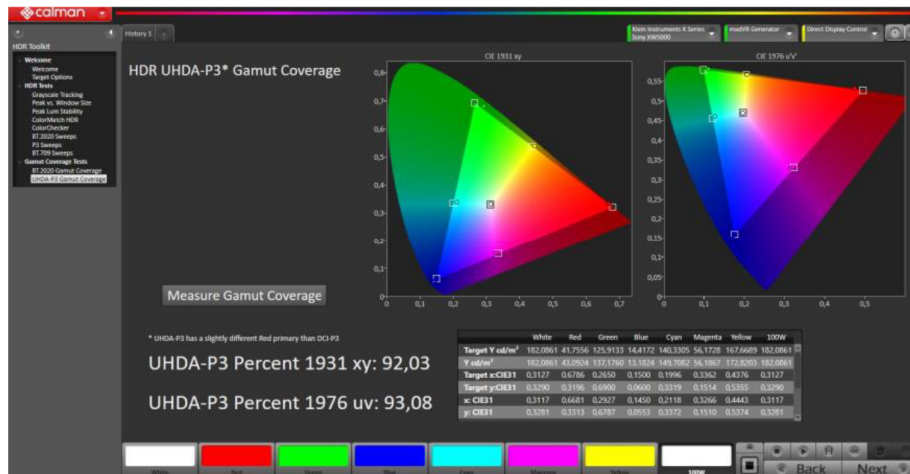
calman

HDR Toolkit

Welcome
Welcome
Target Options
HDR Tests
Grayscale Tracking
Peak vs. Window Size
Peak Lum Stability
ColorMatch HDR
ColorChecker
BT.2020 Sweeps
P3 Sweeps
BT.709 Sweeps
Gamut Coverage Tests
BT.2020 Gamut Coverage
UHDA-P3 Gamut Coverage

History 1

Klein Instruments K Series Sony XW5000

madVR Generator

Direct Display Control

HDR UHDA-P3* Gamut Coverage

CIE 1931 xy

CIE 1976 u'v'

0,8 0,7 0,6 0,5 0,4 0,3 0,2 0,1 0 0,1 0,2 0,3 0,4 0,5 0,6 0,7

0,55 0,5 0,45 0,4 0,35 0,3 0,25 0,2 0,15 0,1 0,05 0 0,1 0,2 0,3 0,4 0,5

Measure Gamut Coverage

* UHDA-P3 has a slightly different Red primary than DCI-P3

UHDA-P3 Percent 1931 xy: 92,03

UHDA-P3 Percent 1976 uv: 93,08

| | White | Red | Green | Blue | Cyan | Magenta | Yellow | 100W |
|---|---|---|---|---|---|---|---|---|
| Target Y cd/m² | 182,0861 | 41,7556 | 125,9133 | 14,4172 | 140,3305 | 56,1728 | 167,6689 | 182,0861 |
| Y cd/m² | 182,0861 | 43,0924 | 137,1760 | 13,1824 | 149,7082 | 56,1867 | 172,8203 | 182,0861 |
| Target x:CIE31 | 0,3127 | 0,6786 | 0,2650 | 0,1500 | 0,1996 | 0,3362 | 0,4376 | 0,3127 |
| Target y:CIE31 | 0,3290 | 0,3196 | 0,6900 | 0,0600 | 0,3319 | 0,1514 | 0,5355 | 0,3290 |
| x: CIE31 | 0,3117 | 0,6681 | 0,2927 | 0,1450 | 0,2118 | 0,3266 | 0,4443 | 0,3117 |
| y: CIE31 | 0,3281 | 0,3313 | 0,6787 | 0,0553 | 0,3372 | 0,1510 | 0,5374 | 0,3281 |

100W

Back

Next